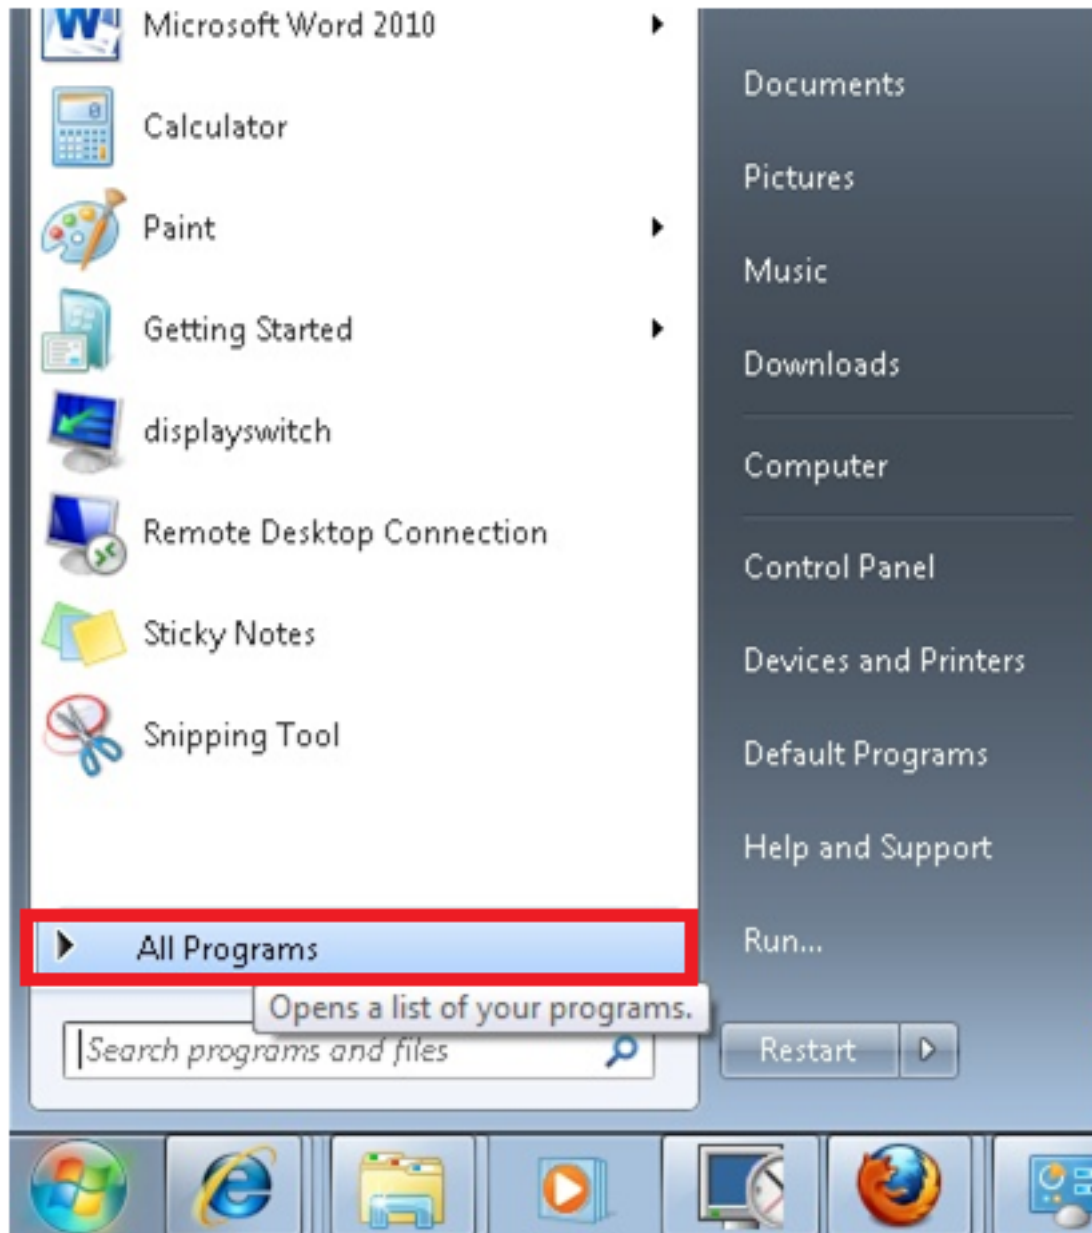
Microsoft Word 2010
Calculator
Paint
Getting Started
displayswitch
Remote Desktop Connection
Sticky Notes
Snipping Tool
All Programs
Opens a list of your programs.
Search programs and files

Documents
Pictures
Music
Downloads
Computer
Control Panel
Devices and Printers
Default Programs
Help and Support
Run...
Restart